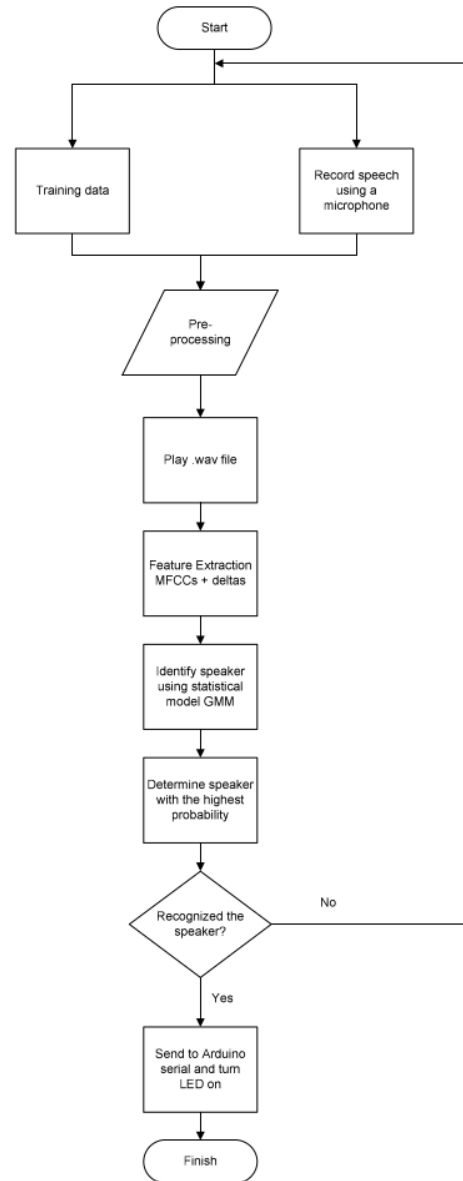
Start

Training data

Record speech using a microphone

Pre-processing

Play .wav file

Feature Extraction MFCCs + deltas

Identify speaker using statistical model GMM

Determine speaker with the highest probability

Recognized the speaker?

No

Yes

Send to Arduino serial and turn LED on

Finish